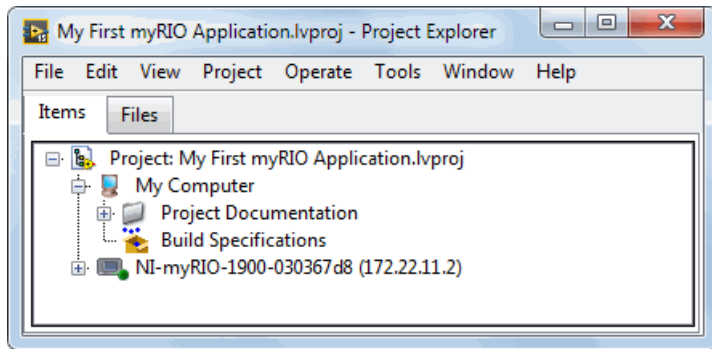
My First myRIO Application.lvproj - Project Explorer

File Edit View Project Operate Tools Window Help

Items Files

Project: My First myRIO Application.lvproj
My Computer
Project Documentation
Build Specifications
NI-myRIO-1900-030367d8 (172.22.11.2)